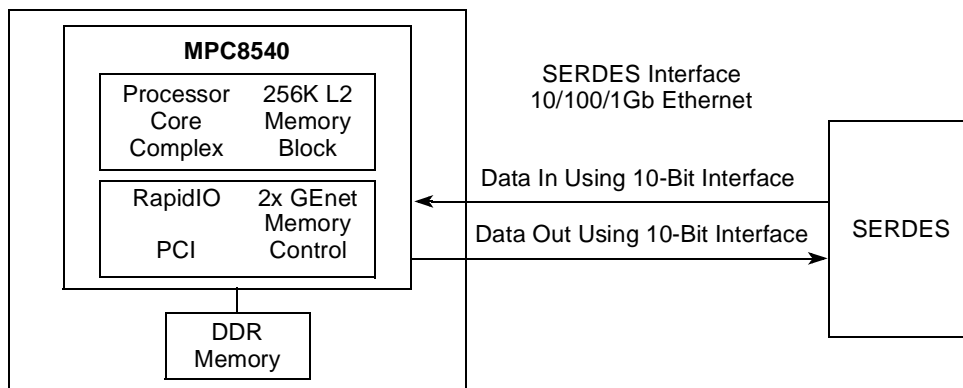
MPC8540

Processor Core Complex

256K L2 Memory Block

RapidIO

PCI

2x GEnet Memory Control

DDR Memory

SERDES Interface
10/100/1Gb Ethernet

Data In Using 10-Bit Interface

Data Out Using 10-Bit Interface

SERDES